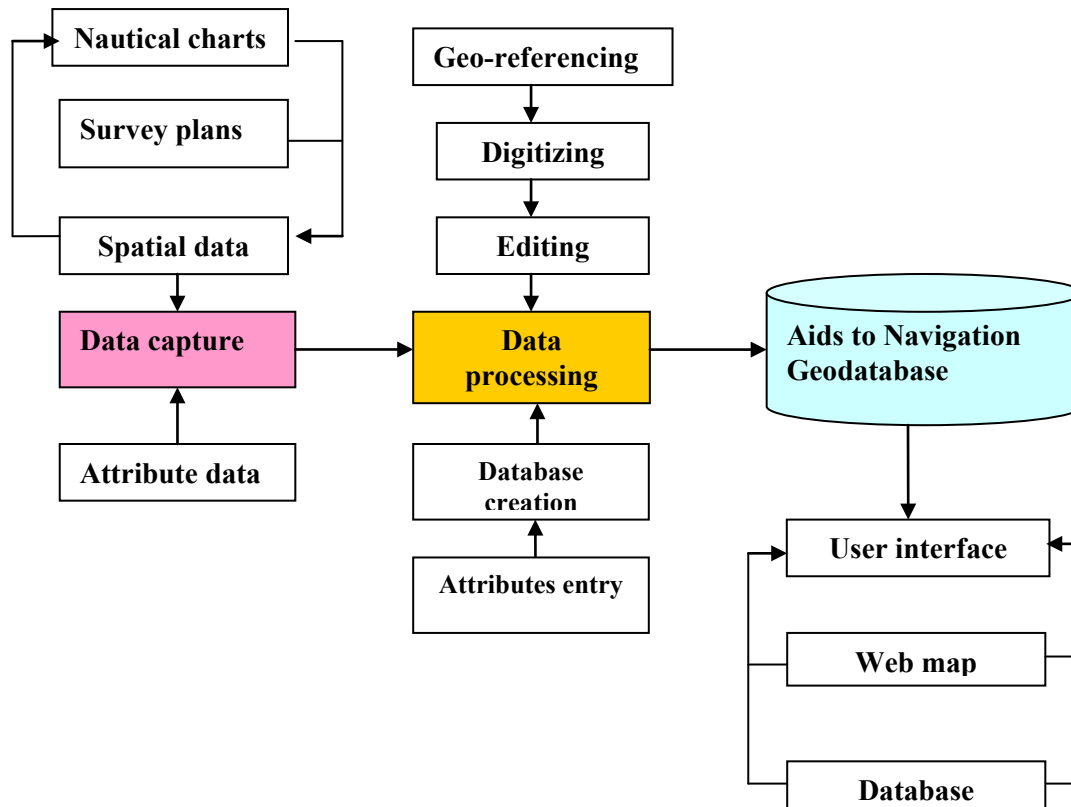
Nautical charts

Survey plans

Spatial data

Data capture

Attribute data

Geo-referencing

Digitizing

Editing

Data processing

Database creation

Attributes entry

Aids to Navigation Geodatabase

User interface

Web map

Database